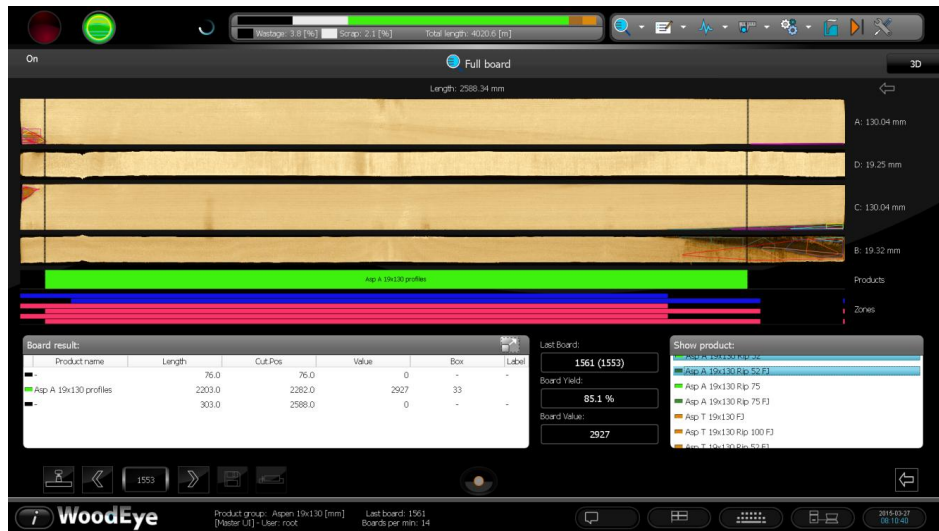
Wastage: 3.8 [%] Scrap: 2.1 [%] Total length: 4020.6 [m]

On

Full board

3D

Length: 2588.34 mm

A: 130.04 mm

D: 19.25 mm

C: 130.04 mm

B: 19.32 mm

Asp A 19x130 profiles

Products

Zones

Board result:

| Product name | Length | Cut.Pos | Value | Box | Label |
|---|---|---|---|---|---|
| - | 76.0 | 76.0 | 0 | - | - |
| Asp A 19x130 profiles | 2203.0 | 2282.0 | 2927 | 33 | |
| - | 303.0 | 2588.0 | 0 | - | - |

Last Board:

1561 (1553)

Board Yield:

85.1 %

Board Value:

2927

Show product:

Asp A 19x130 Rip 52

Asp A 19x130 Rip 52 FJ

Asp A 19x130 Rip 75

Asp A 19x130 Rip 75 FJ

Asp T 19x130 FJ

Asp T 19x130 Rip 100 FJ

Asp T 19x130 Rip 52 FJ

1553

WoodEye

Product group: Aspen 19x130 [mm]
[Master UI] - User: root

Last board: 1561
Boards per min: 14

2015-03-27
08:10:40